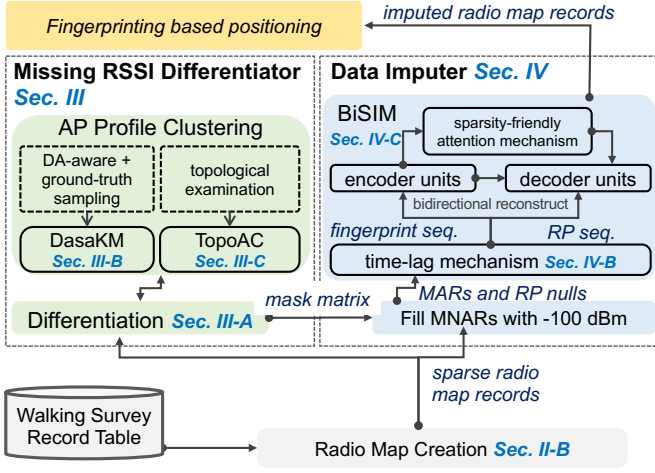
Fingerprinting based positioning

imputed radio map records

Missing RSSI Differentiator Sec. III

AP Profile Clustering

DA-aware + ground-truth sampling

topological examination

DasaKM Sec. III-B

TopoAC Sec. III-C

Differentiation Sec. III-A

mask matrix

Data Imputer Sec. IV

BiSIM Sec. IV-C

sparsity-friendly attention mechanism

encoder units

decoder units

bidirectional reconstruct

fingerprint seq.

RP seq.

time-lag mechanism Sec. IV-B

MARs and RP nulls

Fill MNARs with -100 dBm

sparse radio map records

Walking Survey Record Table

Radio Map Creation Sec. II-B